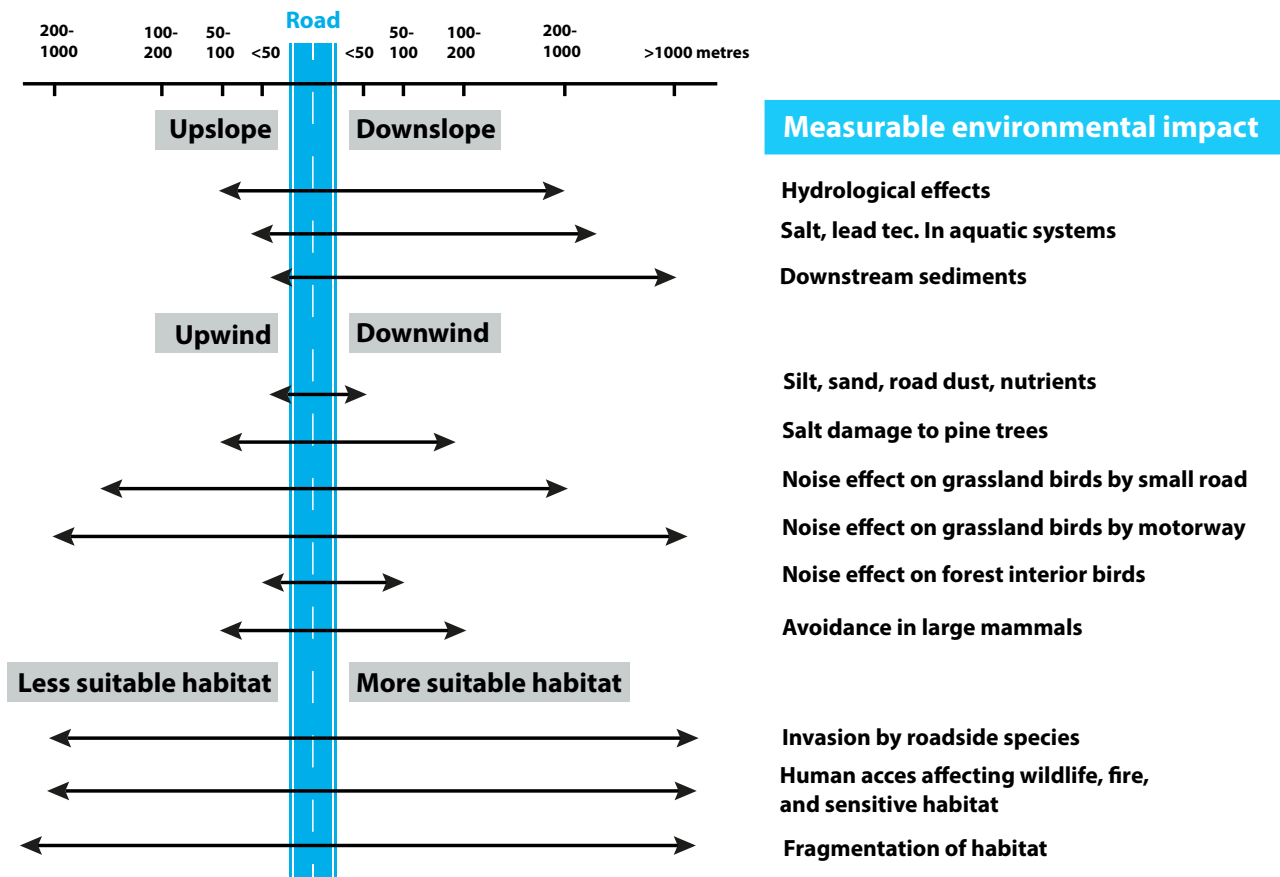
200-1000 | 100-200 | 50-100 | <50 | Road | <50 | 50-100 | 100-200 | 200-1000 | >1000 metres

Upslope | Downslope

Measurable environmental impact

Hydrological effects

Salt, lead tec. In aquatic systems

Downstream sediments

Upwind | Downwind

Silt, sand, road dust, nutrients

Salt damage to pine trees

Noise effect on grassland birds by small road

Noise effect on grassland birds by motorway

Noise effect on forest interior birds

Avoidance in large mammals

Less suitable habitat | More suitable habitat

Invasion by roadside species

Human acces affecting wildlife, fire, and sensitive habitat

Fragmentation of habitat